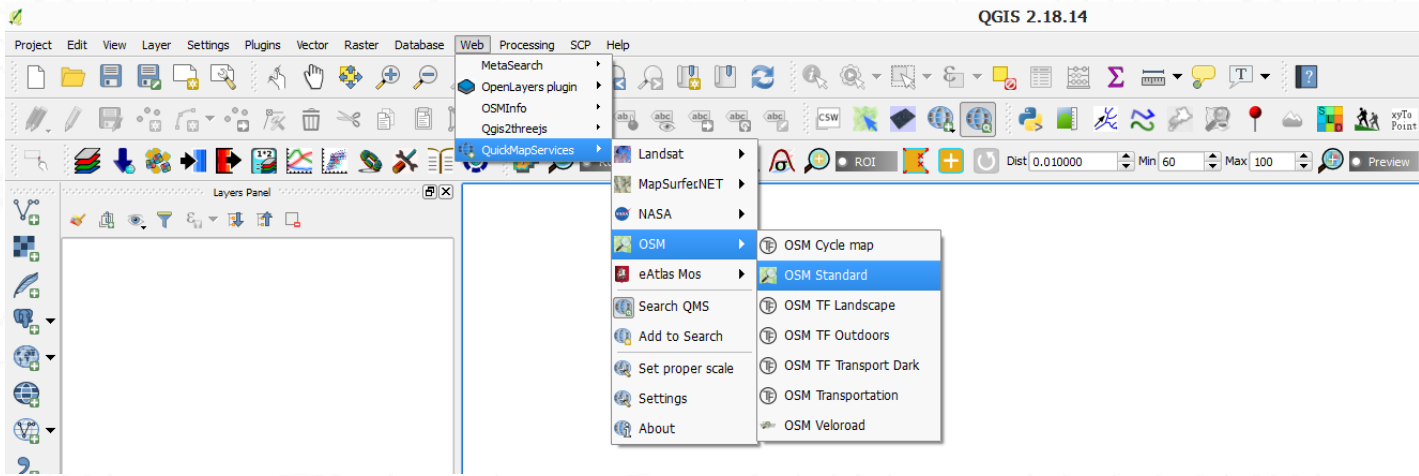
QGIS 2.18.14

Project Edit View Layer Settings Plugins Vector Raster Database Web Processing SCP Help

MetaSearch
OpenLayers plugin
OSMInfo
Qgis2threejs
QuickMapServices

Landsat
MapSurfer.NET
NASA
OSM
eAtlas Mos
Search QMS
Add to Search
Set proper scale
Settings
About

OSM Cycle map
OSM Standard
OSM TF Landscape
OSM TF Outdoors
OSM TF Transport Dark
OSM Transportation
OSM Veloroad

Layers Panel

csw

xyTo Point

ROI

Dist 0.010000 Min 60 Max 100 Preview